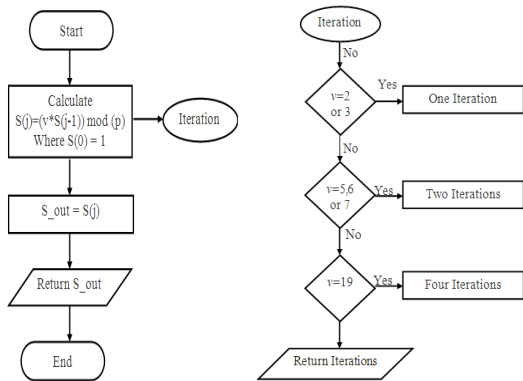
Start

Calculate
S(j)=(v*S(j-1)) mod (p)
Where S(0) = 1

Iteration

S_out = S(j)

Return S_out

End

Iteration

No

v=2 or 3

Yes

One Iteration

No

v=5,6 or 7

Yes

Two Iterations

No

v=19

Yes

Four Iterations

Return Iterations